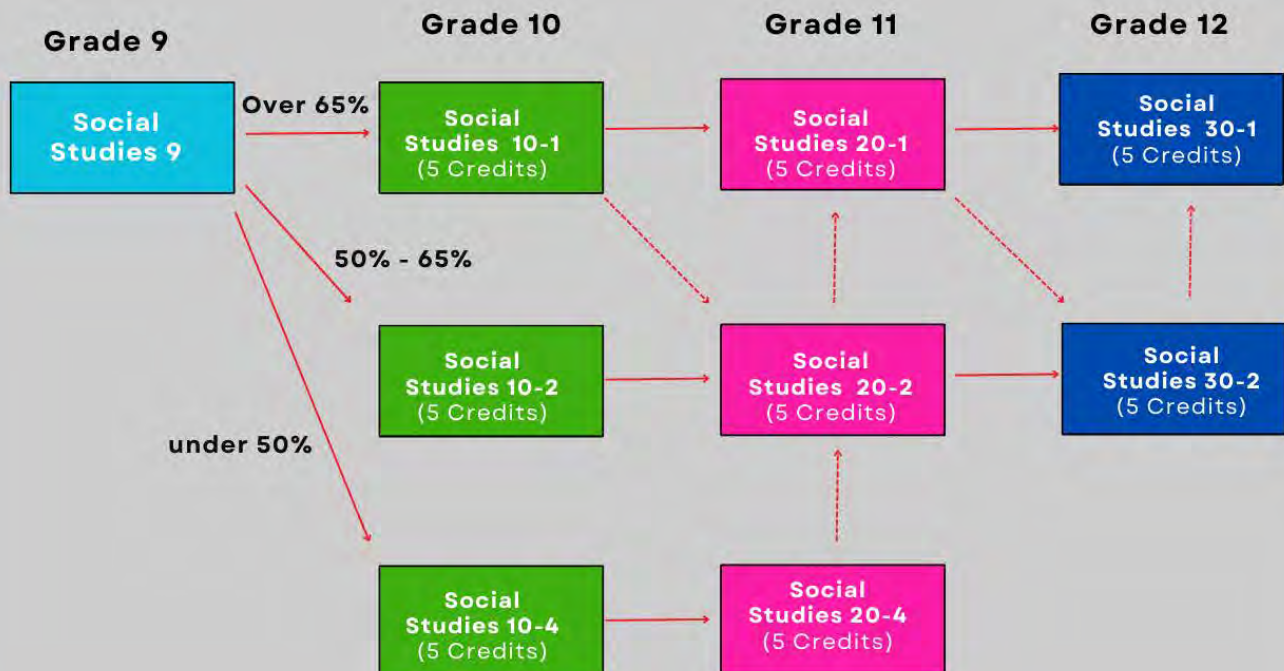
Grade 9

Grade 10

Grade 11

Grade 12

Social Studies 9

Over 65%

Social Studies 10-1 (5 Credits)

Social Studies 20-1 (5 Credits)

Social Studies 30-1 (5 Credits)

50% - 65%

Social Studies 10-2 (5 Credits)

Social Studies 20-2 (5 Credits)

Social Studies 30-2 (5 Credits)

under 50%

Social Studies 10-4 (5 Credits)

Social Studies 20-4 (5 Credits)